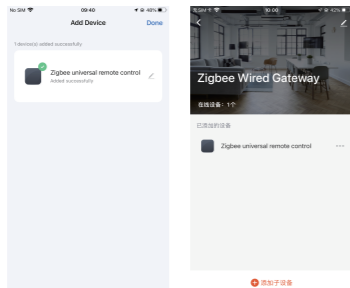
No SIM 09:40 40%

Add Device

Done

1 device(s) added successfully

Zigbee universal remote control

Added successfully

No SIM 10:00 42%

Zigbee Wired Gateway

在线设备 - 1个

已添加的设备

Zigbee universal remote control

添加子设备